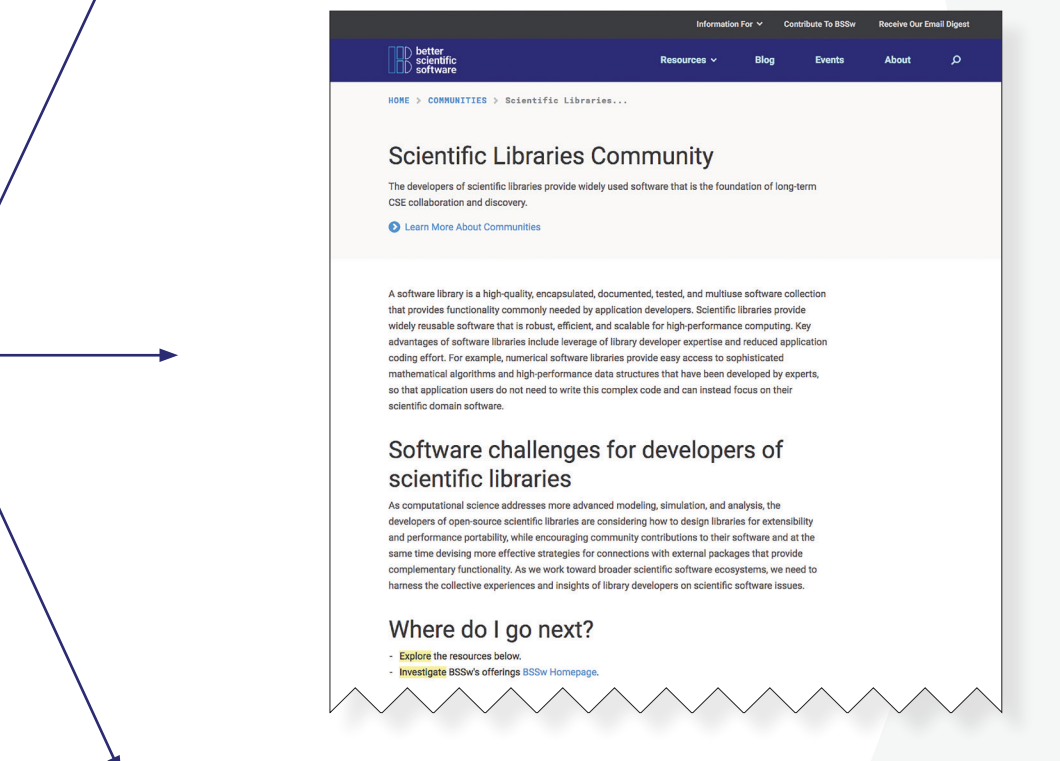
Information For ⌄ Contribute To BSSw Receive Our Email Digest

better scientific software

Resources ⌄ Blog Events About

HOME > COMMUNITIES > Scientific Libraries...

Scientific Libraries Community

The developers of scientific libraries provide widely used software that is the foundation of long-term CSE collaboration and discovery.

Learn More About Communities

A software library is a high-quality, encapsulated, documented, tested, and multiuse software collection that provides functionality commonly needed by application developers. Scientific libraries provide widely reusable software that is robust, efficient, and scalable for high-performance computing. Key advantages of software libraries include leverage of library developer expertise and reduced application coding effort. For example, numerical software libraries provide easy access to sophisticated mathematical algorithms and high-performance data structures that have been developed by experts, so that application users do not need to write this complex code and can instead focus on their scientific domain software.

Software challenges for developers of scientific libraries

As computational science addresses more advanced modeling, simulation, and analysis, the developers of open-source scientific libraries are considering how to design libraries for extensibility and performance portability, while encouraging community contributions to their software and at the same time devising more effective strategies for connections with external packages that provide complementary functionality. As we work toward broader scientific software ecosystems, we need to harness the collective experiences and insights of library developers on scientific software issues.

Where do I go next?

- Explore the resources below.
- Investigate BSSw's offerings BSSw Homepage.